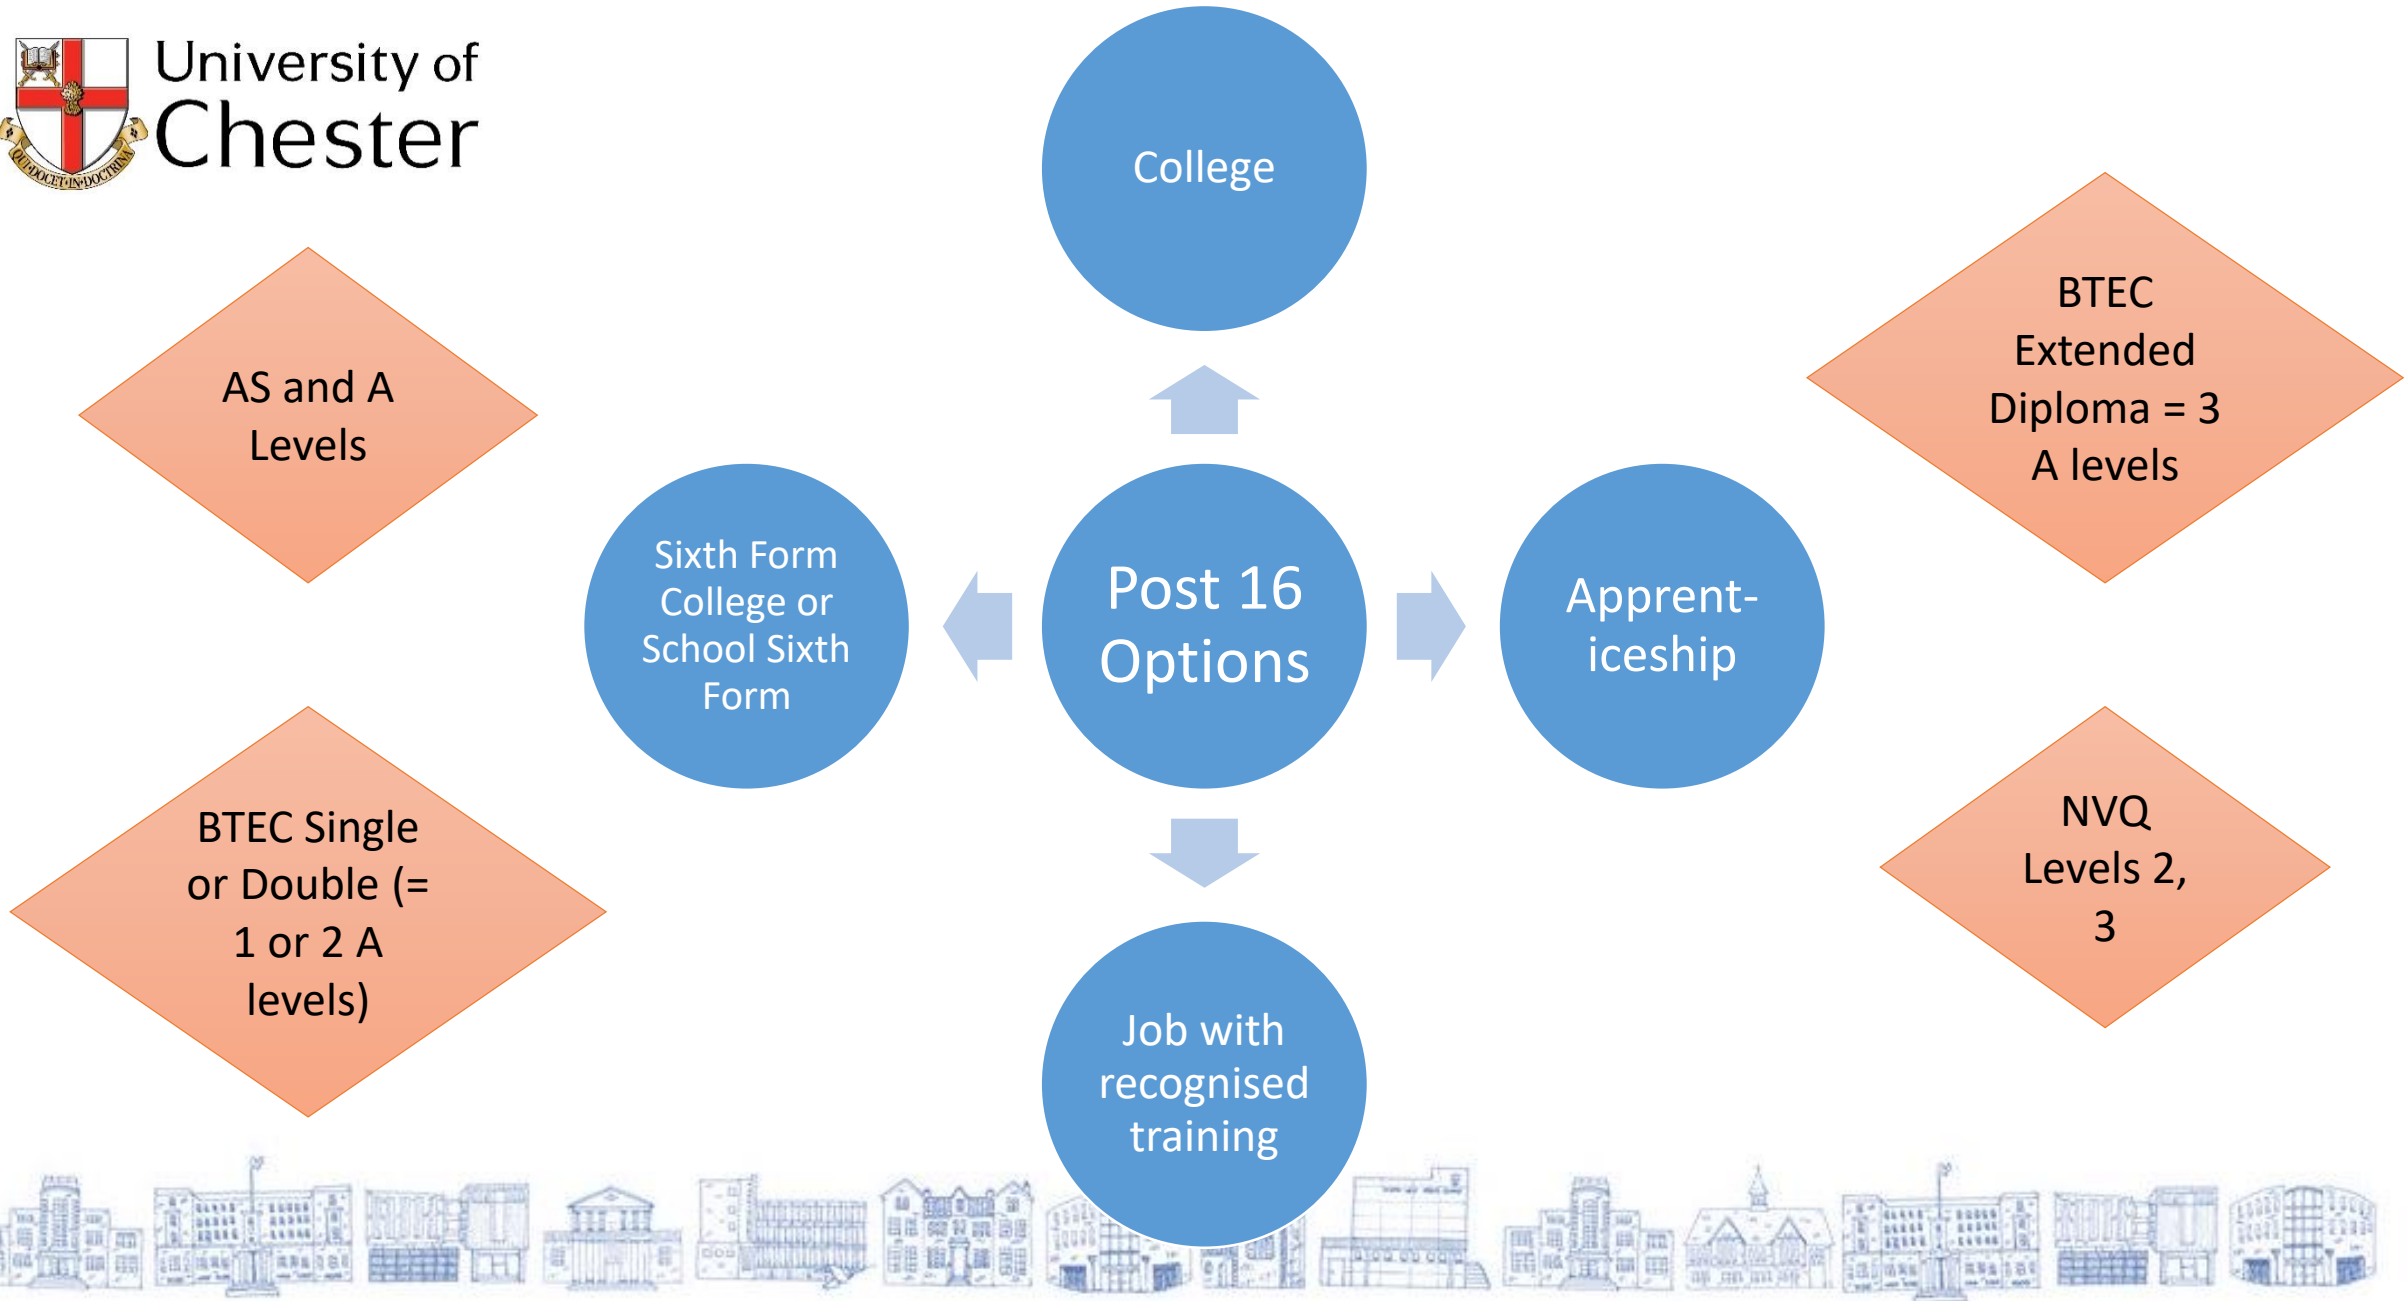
University of Chester

College

AS and A Levels

BTEC Extended Diploma = 3 A levels

Sixth Form College or School Sixth Form

Post 16 Options

Apprent-iceship

BTEC Single or Double (= 1 or 2 A levels)

NVQ Levels 2, 3

Job with recognised training